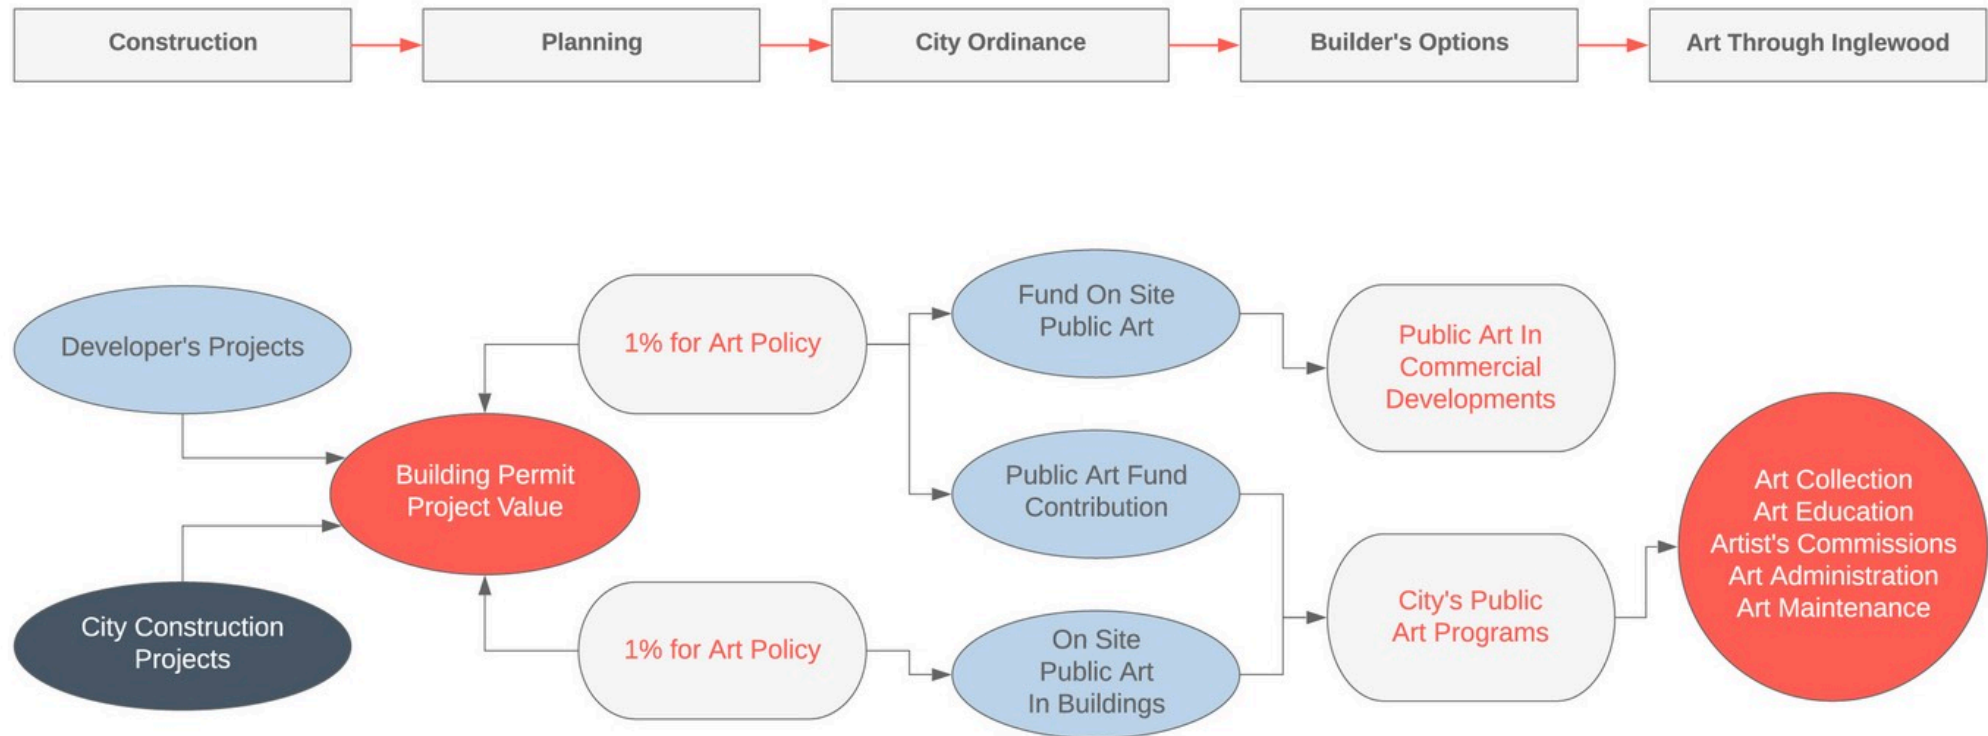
Construction

Planning

City Ordinance

Builder's Options

Art Through Inglewood

Developer's Projects

City Construction Projects

Building Permit Project Value

1% for Art Policy

1% for Art Policy

Fund On Site Public Art

Public Art Fund Contribution

On Site Public Art In Buildings

Public Art In Commercial Developments

City's Public Art Programs

Art Collection
Art Education
Artist's Commissions
Art Administration
Art Maintenance